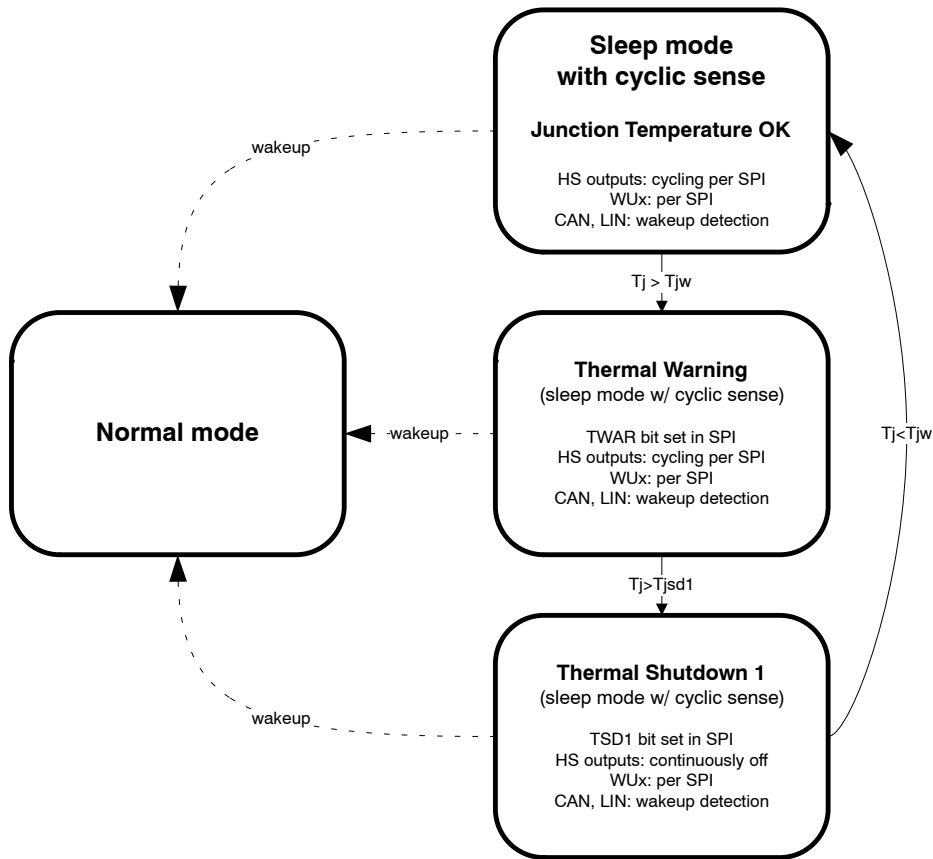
Sleep mode with cyclic sense

Junction Temperature OK

HS outputs: cycling per SPI
WUx: per SPI
CAN, LIN: wakeup detection

wakeup

Tj > Tjw

Normal mode

Thermal Warning
(sleep mode w/ cyclic sense)

TWAR bit set in SPI
HS outputs: cycling per SPI
WUx: per SPI
CAN, LIN: wakeup detection

wakeup

Tj<Tjw

Tj>Tjsd1

Thermal Shutdown 1
(sleep mode w/ cyclic sense)

TSD1 bit set in SPI
HS outputs: continuously off
WUx: per SPI
CAN, LIN: wakeup detection

wakeup